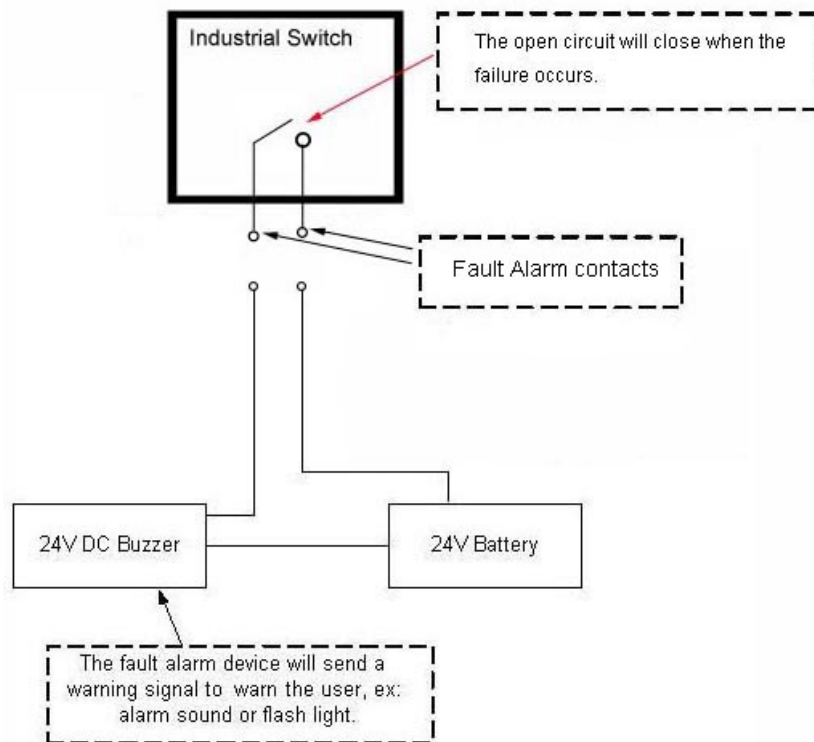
Industrial Switch

The open circuit will close when the failure occurs.

Fault Alarm contacts

24V DC Buzzer

24V Battery

The fault alarm device will send a warning signal to warn the user, ex: alarm sound or flash light.